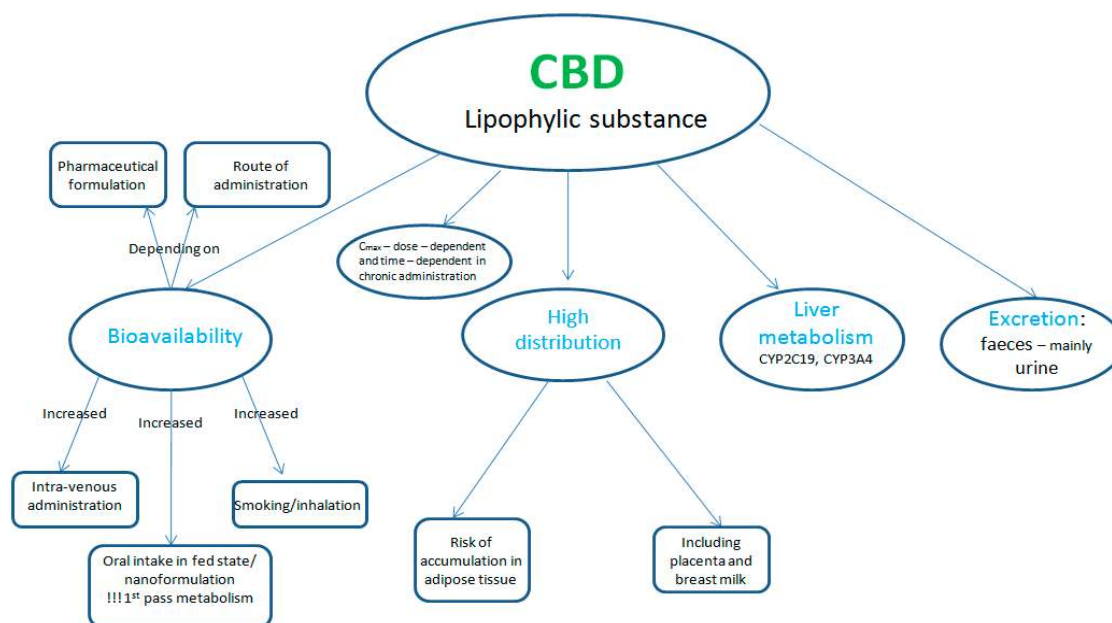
CBD
Lipophylic substance

Pharmaceutical formulation

Route of administration

Depending on

$C_{max}$ – dose – dependent and time – dependent in chronic administration

Bioavailability

High distribution

Liver metabolism
CYP2C19, CYP3A4

Excretion: faeces – mainly urine

Increased

Increased

Increased

Intra-venous administration

Smoking/inhalation

Oral intake in fed state/ nanoformulation
!!! $1^{st}$ pass metabolism

Risk of accumulation in adipose tissue

Including placenta and breast milk